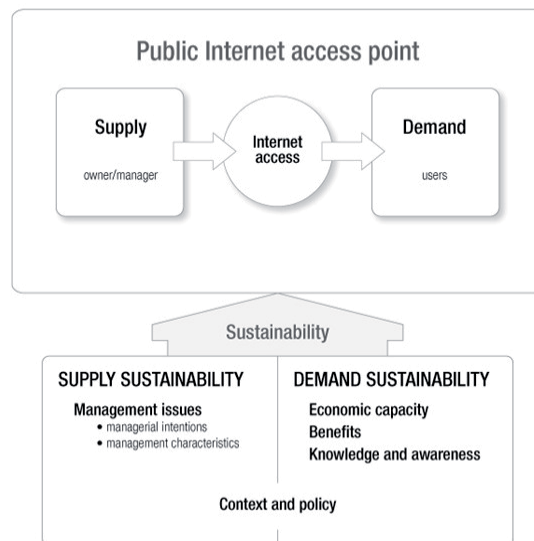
Public Internet access point

Supply

owner/manager

Internet access

Demand

users

Sustainability

SUPPLY SUSTAINABILITY

Management issues
• managerial intentions
• management characteristics

DEMAND SUSTAINABILITY

Economic capacity
Benefits
Knowledge and awareness

Context and policy